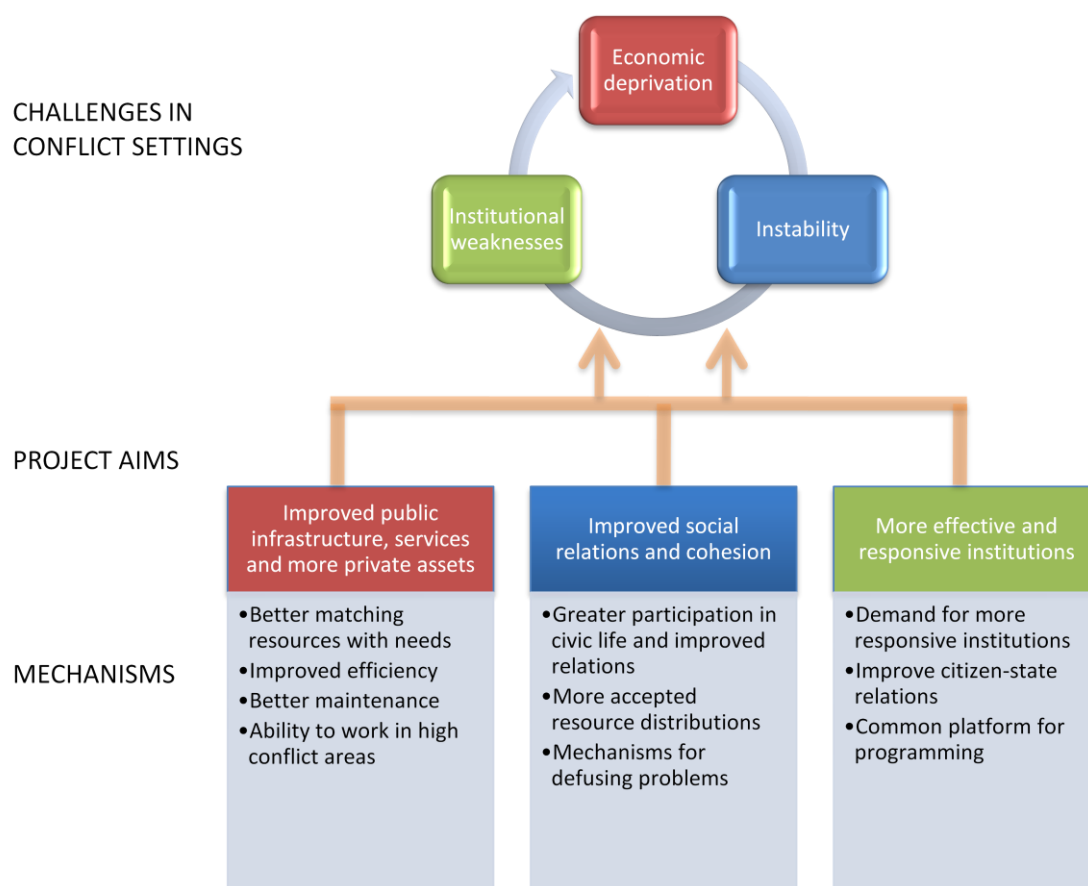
CHALLENGES IN CONFLICT SETTINGS

Economic deprivation

Institutional weaknesses

Instability

PROJECT AIMS

Improved public infrastructure, services and more private assets

Improved social relations and cohesion

More effective and responsive institutions

MECHANISMS

•Better matching resources with needs
•Improved efficiency
•Better maintenance
•Ability to work in high conflict areas

•Greater participation in civic life and improved relations
•More accepted resource distributions
•Mechanisms for defusing problems

•Demand for more responsive institutions
•Improve citizen-state relations
•Common platform for programming